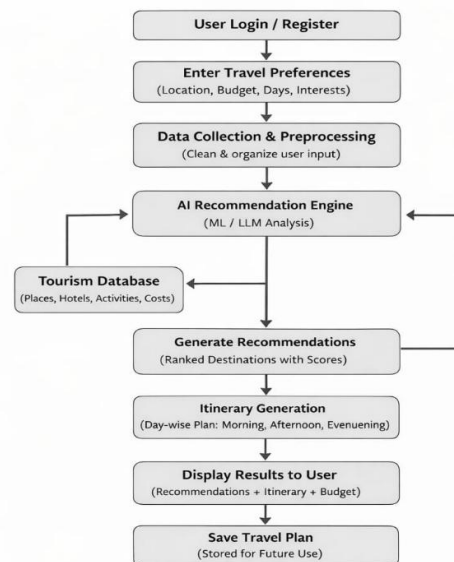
User Login / Register

Enter Travel Preferences
(Location, Budget, Days, Interests)

Data Collection & Preprocessing
(Clean & organize user input)

AI Recommendation Engine
(ML / LLM Analysis)

Tourism Database
(Places, Hotels, Activities, Costs)

Generate Recommendations
(Ranked Destinations with Scores)

Itinerary Generation
(Day-wise Plan: Morning, Afternoon, Evenuening)

Display Results to User
(Recommendations + Itinerary + Budget)

Save Travel Plan
(Stored for Future Use)